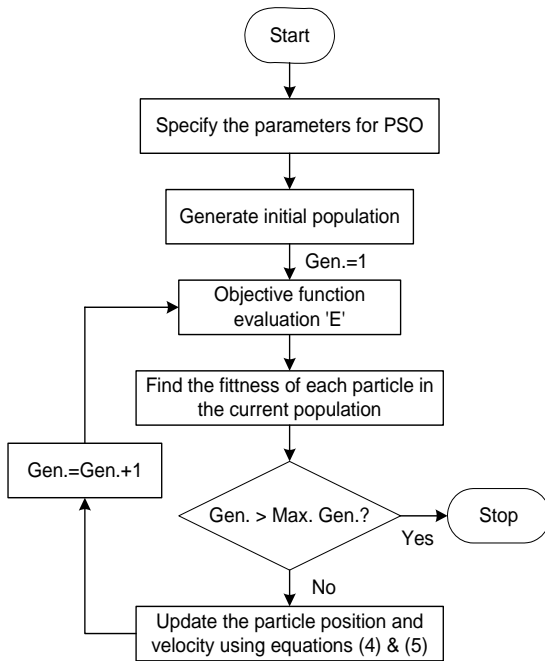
Start

Specify the parameters for PSO

Generate initial population

Gen.=1

Objective function evaluation 'E'

Find the fittness of each particle in the current population

Gen.=Gen.+1

Gen. > Max. Gen.?

Yes

Stop

No

Update the particle position and velocity using equations (4) & (5)